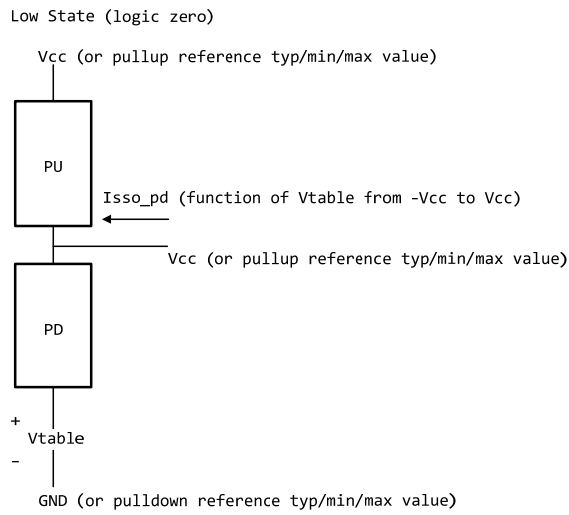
Low State (logic zero)

Vcc (or pullup reference typ/min/max value)

PU

Isso_pd (function of Vtable from -Vcc to Vcc)

Vcc (or pullup reference typ/min/max value)

PD

+
Vtable
–

GND (or pulldown reference typ/min/max value)